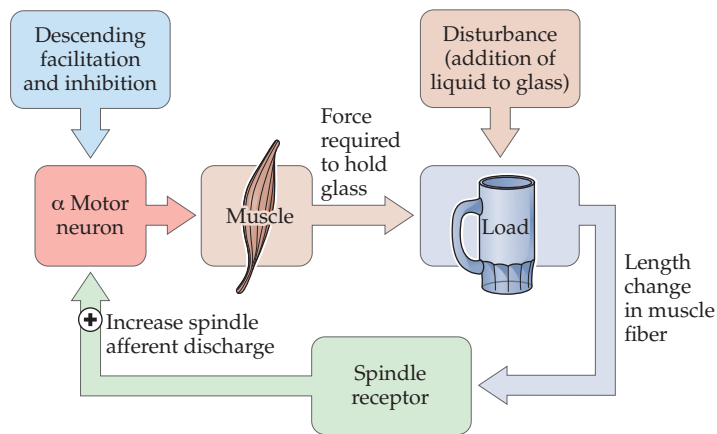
Descending facilitation and inhibition

Disturbance (addition of liquid to glass)

Force required to hold glass

α Motor neuron

Muscle

Load

Length change in muscle fiber

+ Increase spindle afferent discharge

Spindle receptor